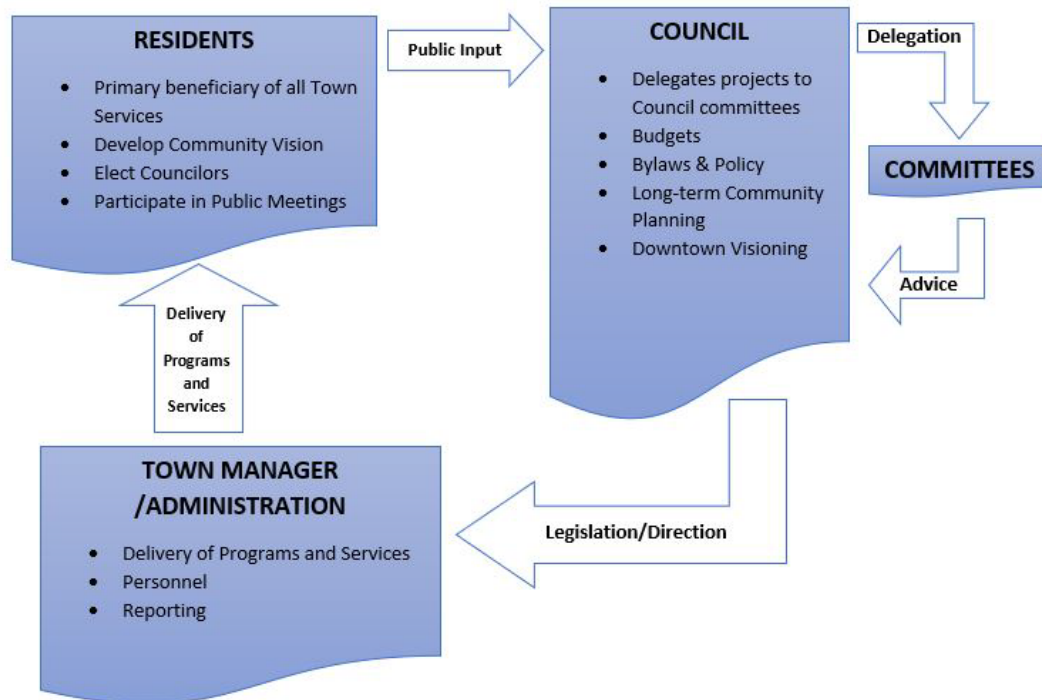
RESIDENTS

- Primary beneficiary of all Town Services
- Develop Community Vision
- Elect Councilors
- Participate in Public Meetings

Public Input

COUNCIL

- Delegates projects to Council committees
- Budgets
- Bylaws & Policy
- Long-term Community Planning
- Downtown Visioning

Delegation

COMMITTEES

Advice

Delivery of Programs and Services

TOWN MANAGER /ADMINISTRATION

- Delivery of Programs and Services
- Personnel
- Reporting

Legislation/Direction